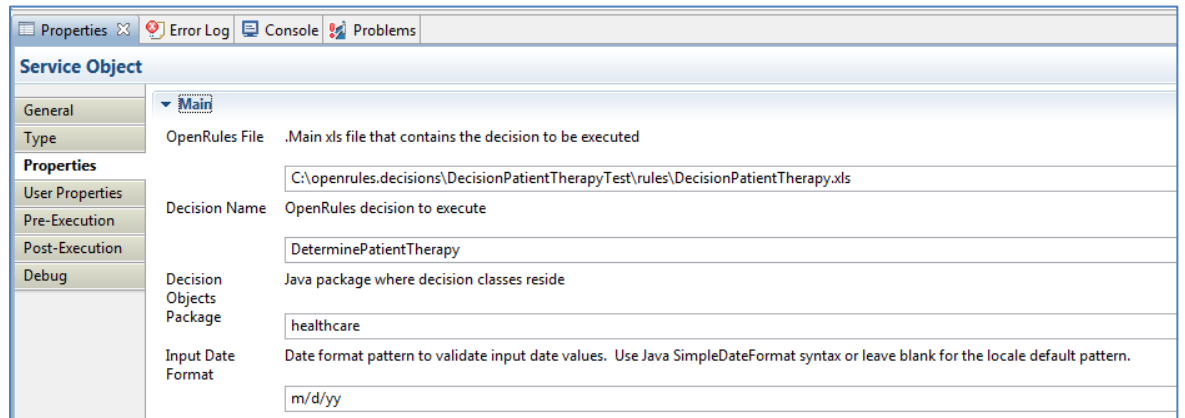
Properties ☒ Error Log Console Problems

Service Object

General
Type
Properties
User Properties
Pre-Execution
Post-Execution
Debug

Main

OpenRules File .Main xls file that contains the decision to be executed

C:\openrules.decisions\DecisionPatientTherapyTest\rules\DecisionPatientTherapy.xls

Decision Name OpenRules decision to execute

DeterminePatientTherapy

Decision Objects Package Java package where decision classes reside

healthcare

Input Date Format Date format pattern to validate input date values. Use Java SimpleDateFormat syntax or leave blank for the locale default pattern.

m/d/yy